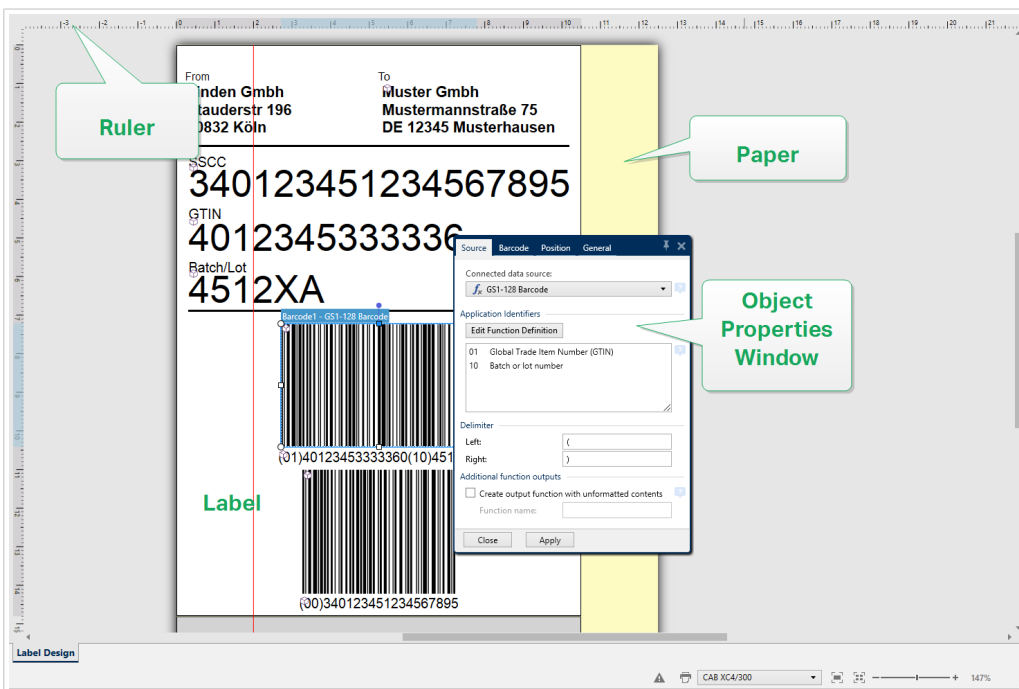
-3 -2 -1 0 1 2 3 4 5 6 7 8 9 10 11 12 13 14 15 16 17 18 19 20 21

From
inden Gmbh
tauderstr 196
0832 Köln

To
Muster Gmbh
Mustermannstraße 75
DE 12345 Musterhausen

Ruler

Paper

SSCC
340123451234567895

GTIN
40123453333360

Batch/Lot
4512XA

Barcode1 - GS1-128 Barcode

(01)40123453333360(10)451

Label

(00)340123451234567895

Source | Barcode | Position | General

Connected data source:
GS1-128 Barcode

Application Identifiers
Edit Function Definition
01 Global Trade Item Number (GTIN)
10 Batch or lot number

Delimiter
Left: (
Right: )

Additional function outputs
Create output function with unformatted contents
Function name:

Close | Apply

Object Properties Window

Label Design

CAB XC4/300

147%